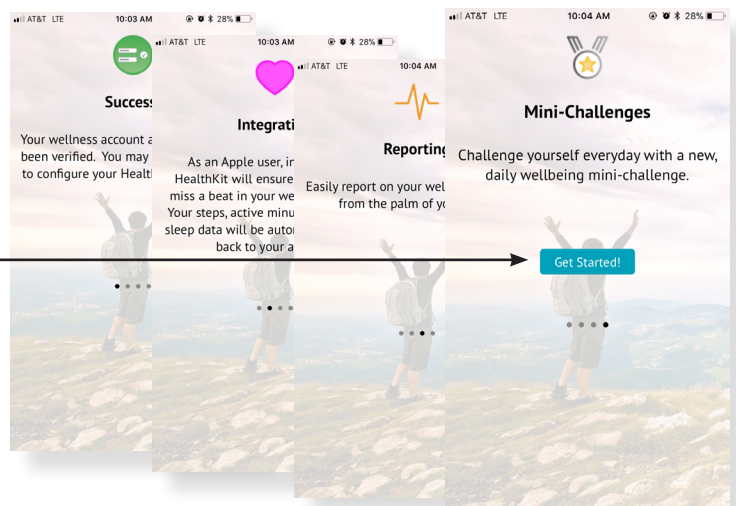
AT&T LTE 10:03 AM 28%

Succes

Your wellness account a been verified. You may to configure your Healt

AT&T LTE 10:03 AM 28%

Integrati

As an Apple user, i HealthKit will ensure miss a beat in your we Your steps, active minu sleep data will be auto back to your a

AT&T LTE 10:04 AM 28%

Reporting

Easily report on your wel from the palm of y

AT&T LTE 10:04 AM 28%

Mini-Challenges

Challenge yourself everyday with a new, daily wellbeing mini-challenge.

Get Started!